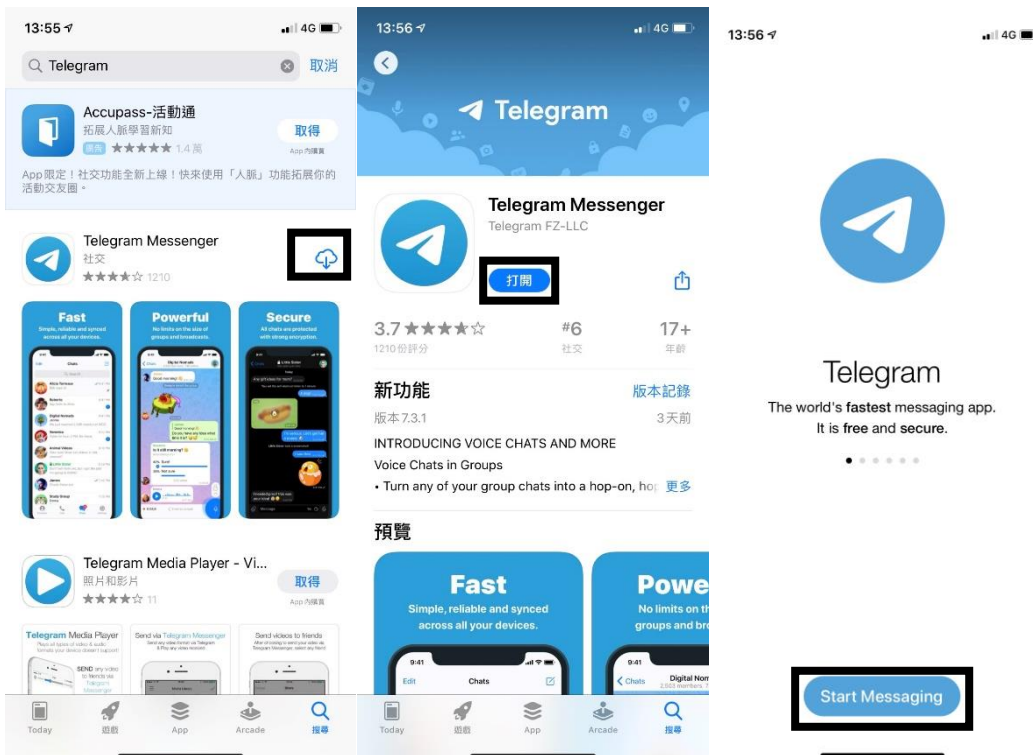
13:55 4G

Telegram 取消

Accupass-活動通
拓展人脈學習新知
廣告 ★★★★★ 1.4萬
取得
App 內購買

App限定！社交功能全新上線！快來使用「人脈」功能拓展你的活動交友圈。

Telegram Messenger
社交
★★★★☆ 1210

Fast
Simple, reliable and synced across all your devices.

Powerful
No limits on the size of groups and broadcasts.

Secure
All chats are protected with strong encryption.

Telegram Media Player - Vi...
照片和影片
★★★★☆ 11
取得
App 內購買

Telegram Media Player

Send via Telegram Messenger

Send videos to friends

Today 遊戲 App Arcade 搜尋

13:56 4G

Telegram

Telegram Messenger
Telegram FZ-LLC
打開

3.7 ★★★★☆
1210份評分
#6
社交
17+
年齡

新功能
版本記錄
版本 7.3.1
3天前
INTRODUCING VOICE CHATS AND MORE
Voice Chats in Groups
• Turn any of your group chats into a hop-on, hop 更多

預覽

Fast
Simple, reliable and synced across all your devices.
9:41
Edit Chats

Powe
No limits on th
groups and bro
9:41
Chats Digital Nom
2,503 members

Today 遊戲 App Arcade 搜尋

13:56 4G

Telegram
The world's fastest messaging app.
It is free and secure.

Start Messaging